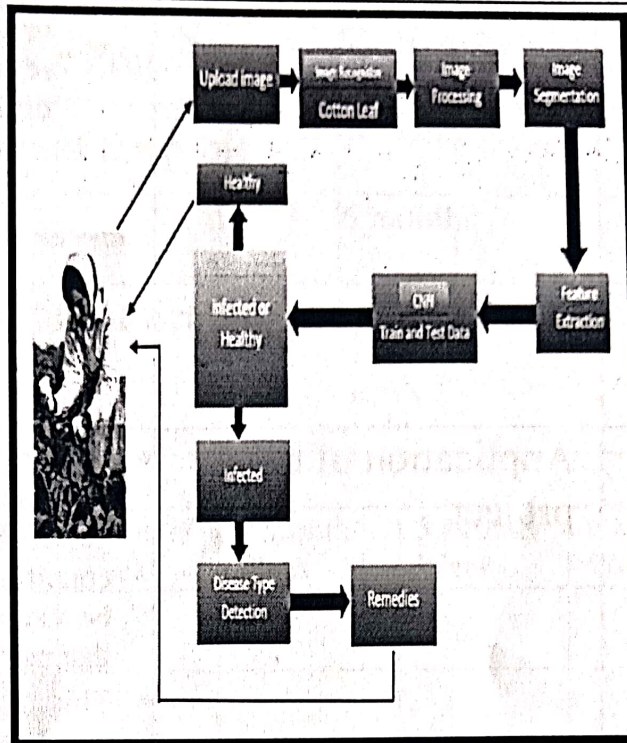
Upload image

Image Recognition

Cotton Leaf

Image Processing

Image Segmentation

Feature Extraction

CNN

Train and Test Data

Infected or Healthy

Healthy

Infected

Disease Type Detection

Remedies